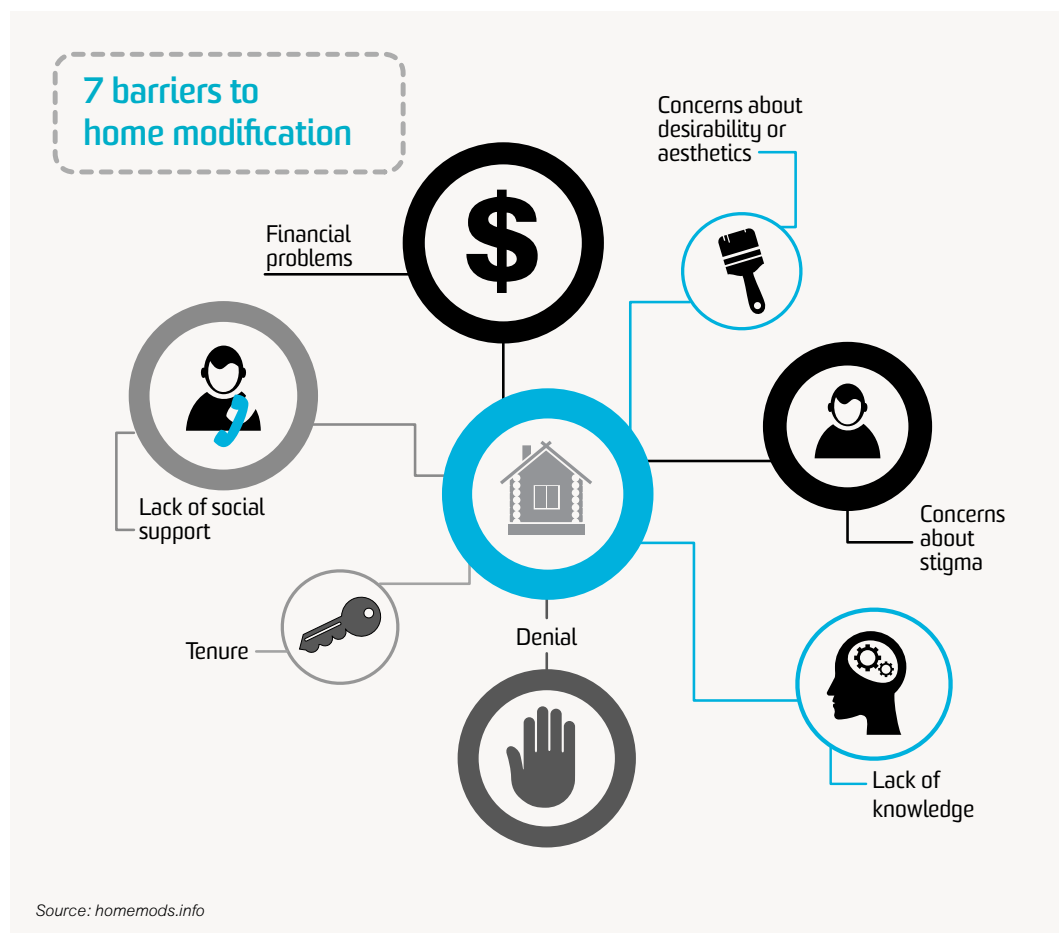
7 barriers to home modification

Concerns about desirability or aesthetics

Financial problems

$

Lack of social support

Concerns about stigma

Tenure

Denial

Lack of knowledge

Source: homemods.info